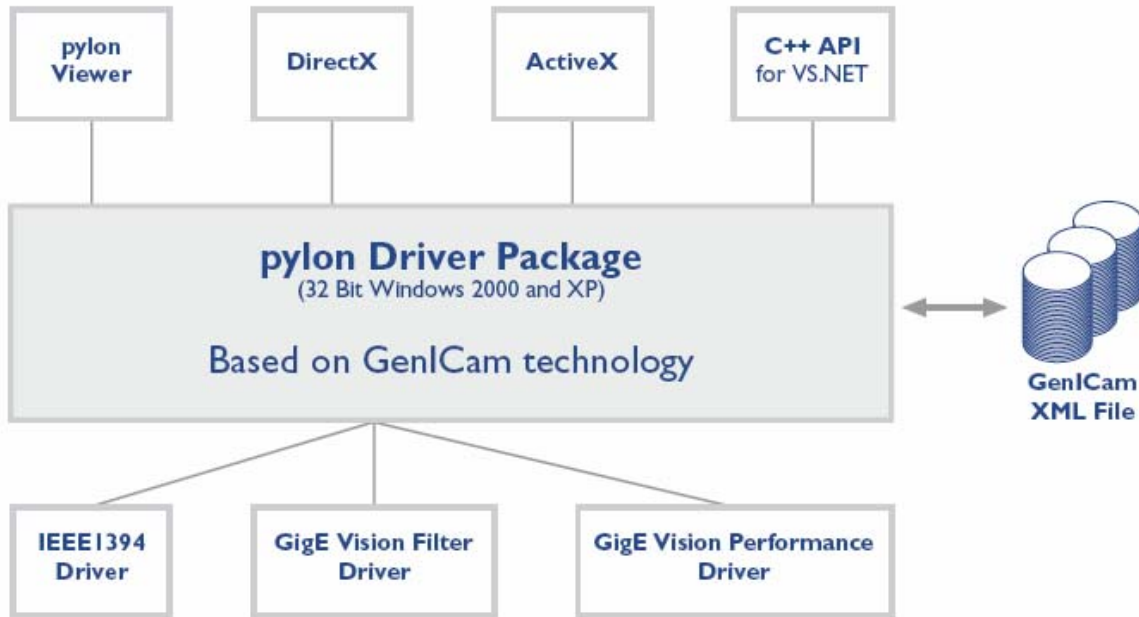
pylon Viewer

DirectX

ActiveX

C++ API for VS.NET

pylon Driver Package
(32 Bit Windows 2000 and XP)

Based on GenICam technology

GenICam XML File

IEEE1394 Driver

GigE Vision Filter Driver

GigE Vision Performance Driver